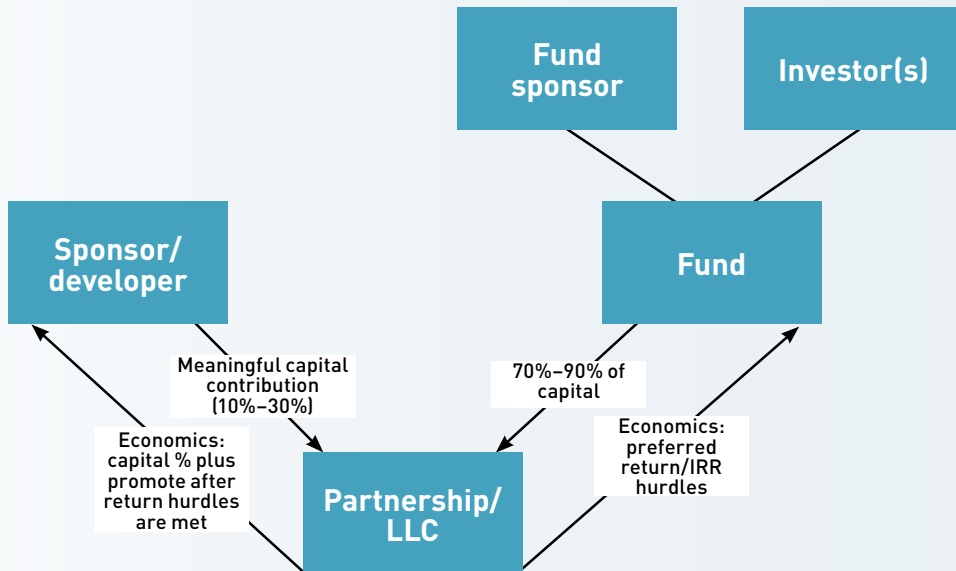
Fund sponsor

Investor(s)

Sponsor/ developer

Fund

Meaningful capital contribution (10%–30%)

70%–90% of capital

Economics: capital % plus promote after return hurdles are met

Economics: preferred return/IRR hurdles

Partnership/ LLC